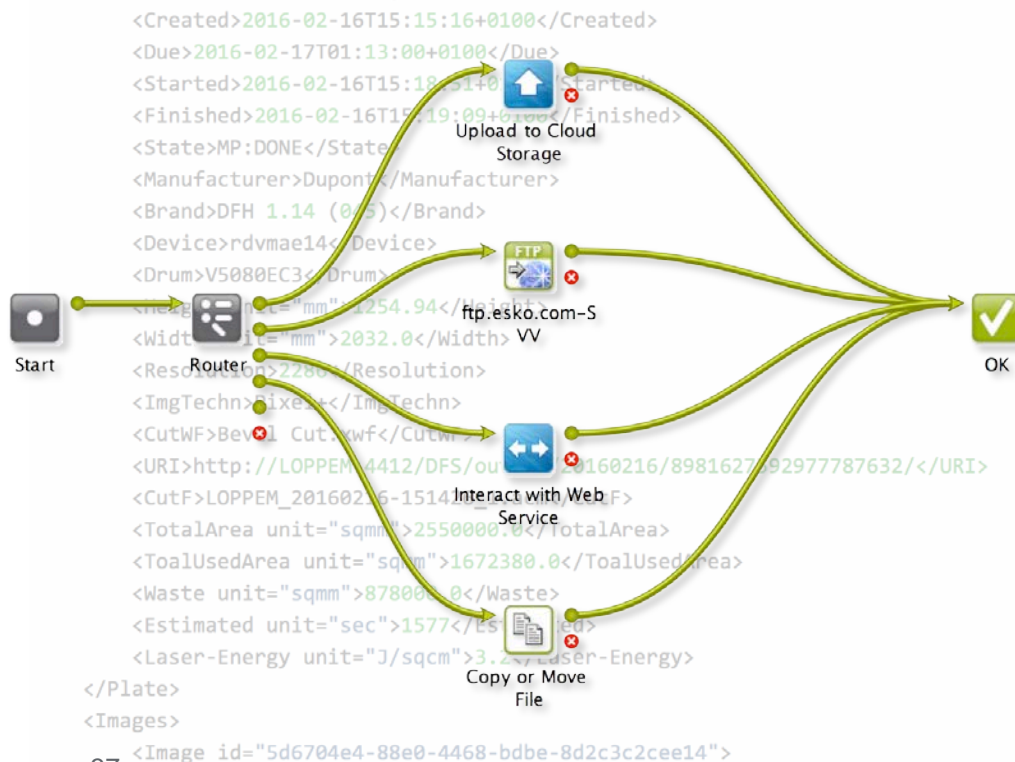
<Created>2016-02-16T15:15:16+0100</Created>
<Due>2016-02-17T01:13:00+0100</Due>
<Started>2016-02-16T15:18:51+0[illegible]</Started>
<Finished>2016-02-16T15:19:09+0100</Finished>
<State>MP:DONE</State>
<Manufacturer>Dupont</Manufacturer>
<Brand>DFH 1.14 (0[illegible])</Brand>
<Device>rdvmae14</Device>
<Drum>V5080EC3</Drum>
<Height unit="mm">1254.94</Height>
<Width unit="mm">2032.0</Width>
<Resolution>2280</Resolution>
<ImgTechn>Pixel+</ImgTechn>
<CutWF>Bevel Cut.xwf</CutWF>
<URI>http://LOPPEM:4412/DFS/out/20160216/898162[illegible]92977787632/</URI>
<CutF>LOPPEM_20160216-15141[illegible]</CutF>
<TotalArea unit="sqmm">2550000.0</TotalArea>
<ToalUsedArea unit="sqmm">1672380.0</ToalUsedArea>
<Waste unit="sqmm">878000.0</Waste>
<Estimated unit="sec">1577</Estimated>
<Laser-Energy unit="J/sqcm">3.2</Laser-Energy>
</Plate>
<Images>
<Image id="5d6704e4-88e0-4468-bdbe-8d2c3c2cee14">

Start
Router
Upload to Cloud Storage
FTP
ftp.esko.com-SVV
Interact with Web Service
Copy or Move File
OK